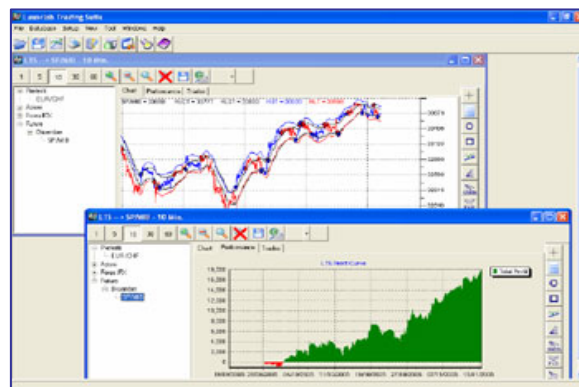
Lasersoft Trading Suite

File Database Setup View Tool Windows Help

LTS -- SP/MIB - 10 Min.

1 5 10 30 60

Portafo
EUR/CHF
Azioni
Forex PDI
Future
Guardian
SP/MIB

Chart Performance Trades

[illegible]

LTS -- SP/MIB - 10 Min.

1 5 10 30 60

Portafo
EUR/CHF
Azioni
Forex PDI
Future
Guardian
SP/MIB

Chart Performance Trades

LTS Net Curve

Total Profit

18,000
16,000
14,000
12,000
10,000
8,000
6,000
4,000
2,000
0
-2,000

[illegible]